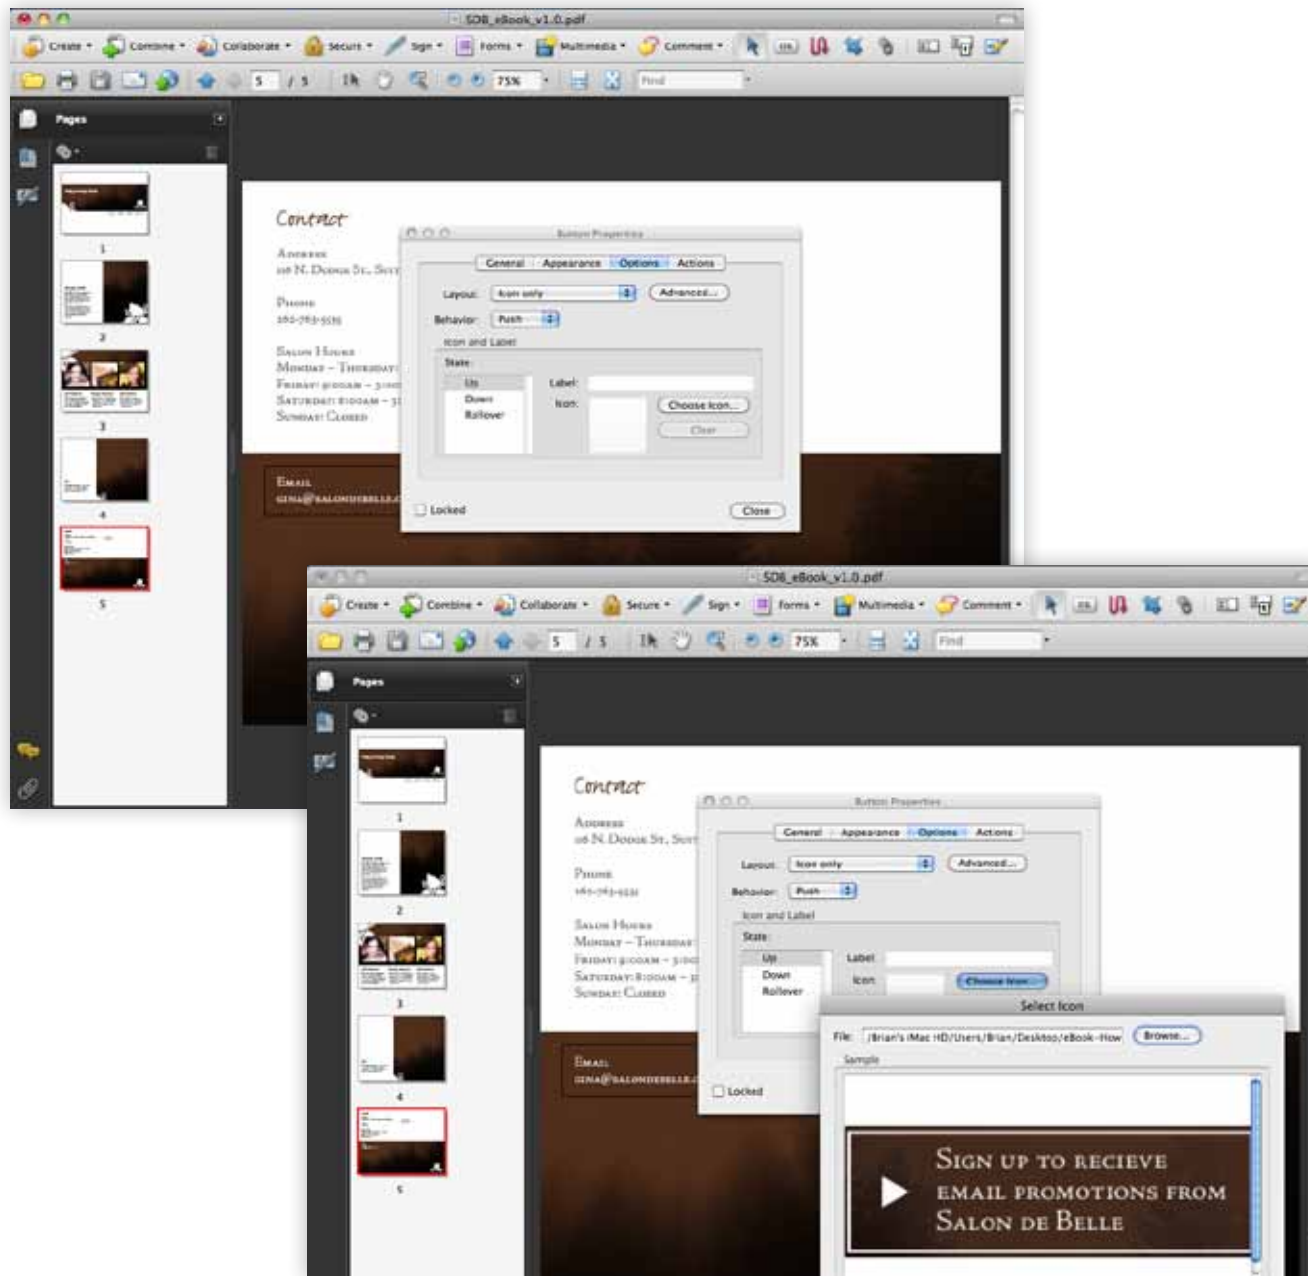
SDB_eBook_v1.0.pdf

Create Combine Collaborate Secure Sign Forms Multimedia Comment

5 / 5 75% Find

Pages

1 2 3 4 5

Contact

Address
118 N. Dodge St., Suit

Phone
262-763-5535

Salon Hours
Monday – Thursday:
Friday: 9:00am – 5:00
Saturday: 8:00am – 3
Sunday: Closed

Email
gina@salondebelle.

Button Properties

General Appearance Options Actions

Layout: Icon only Advanced...

Behavior: Push

Icon and Label

State:

Up
Down
Rollover

Label:

Icon:

Choose Icon...

Clear

Locked

Close

SDB_eBook_v1.0.pdf

Create Combine Collaborate Secure Sign Forms Multimedia Comment

5 / 5 75% Find

Pages

1 2 3 4 5

Contact

Address
118 N. Dodge St., Suit

Phone
262-763-5535

Salon Hours
Monday – Thursday:
Friday: 9:00am – 5:00
Saturday: 8:00am – 3
Sunday: Closed

Email
gina@salondebelle.

Button Properties

General Appearance Options Actions

Layout: Icon only Advanced...

Behavior: Push

Icon and Label

State:

Up
Down
Rollover

Label:

Icon:

Choose Icon...

Locked

Select Icon

File: /Brian's iMac HD/Users/Brian/Desktop/eBook-How Browse...

Sample

Sign up to recieve email promotions from Salon de Belle